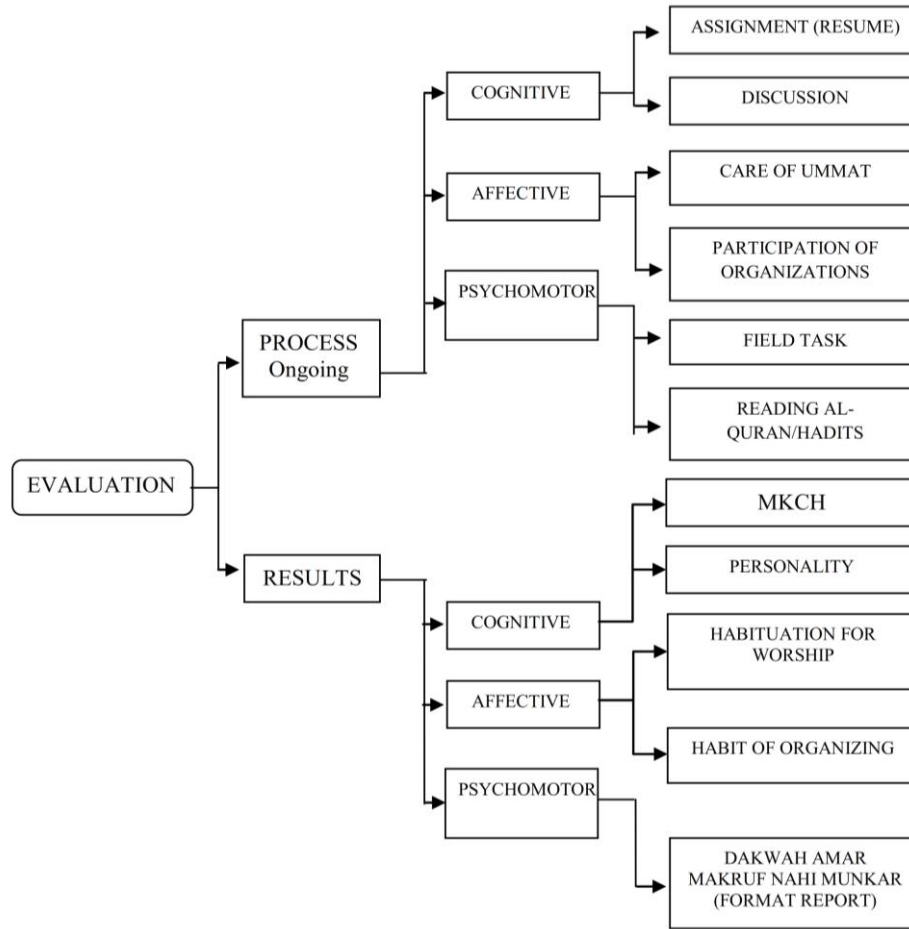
EVALUATION

PROCESS
Ongoing

COGNITIVE

ASSIGNMENT (RESUME)

DISCUSSION

AFFECTIVE

CARE OF UMMAT

PARTICIPATION OF ORGANIZATIONS

PSYCHOMOTOR

FIELD TASK

READING AL-QURAN/HADITS

RESULTS

COGNITIVE

MKCH

PERSONALITY

AFFECTIVE

HABITUATION FOR WORSHIP

HABIT OF ORGANIZING

PSYCHOMOTOR

DAKWAH AMAR MAKRUF NAHI MUNKAR (FORMAT REPORT)